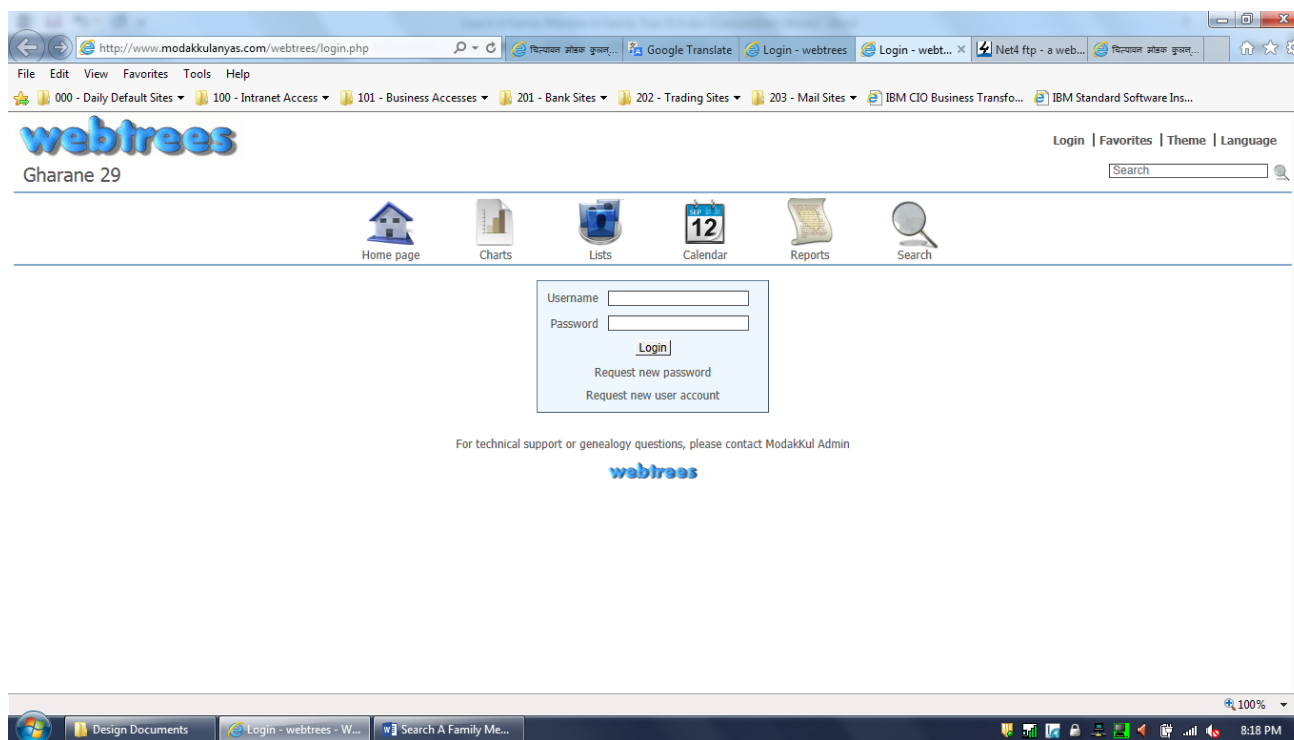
http://www.modakkulanyas.com/webtrees/login.php
चित्पावन मोडक कुळा... | Google Translate | Login - webtrees | Login - webt... × | Net4 ftp - a web... | चित्पावन मोडक कुळा...

File Edit View Favorites Tools Help

000 - Daily Default Sites | 100 - Intranet Access | 101 - Business Accesses | 201 - Bank Sites | 202 - Trading Sites | 203 - Mail Sites | IBM CIO Business Transfo... | IBM Standard Software Ins...

webtrees

Gharane 29

Login | Favorites | Theme | Language

Search

Home page | Charts | Lists | Calendar | Reports | Search

SEP 12

Username

Password

Login

Request new password

Request new user account

For technical support or genealogy questions, please contact ModakKul Admin

webtrees

100%

Design Documents | Login - webtrees - W... | Search A Family Me...

8:18 PM